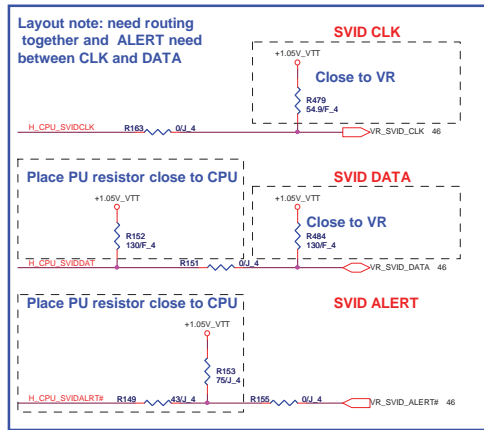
Layout note: need routing together and ALERT need between CLK and DATA

SVID CLK

+1.05V_VTT

Close to VR

R479
54.9/F_4

H_CPU_SVIDCLK

R163

0/J_4

VR_SVID_CLK 46

Place PU resistor close to CPU

SVID DATA

+1.05V_VTT

+1.05V_VTT

Close to VR

R152
130/F_4

R484
130/F_4

H_CPU_SVIDDAT

R151

0/J_4

VR_SVID_DATA 46

Place PU resistor close to CPU

SVID ALERT

+1.05V_VTT

R153
75/J_4

H_CPU_SVIDALRT#

R149

43/J_4

R155

0/J_4

VR_SVID_ALERT# 46